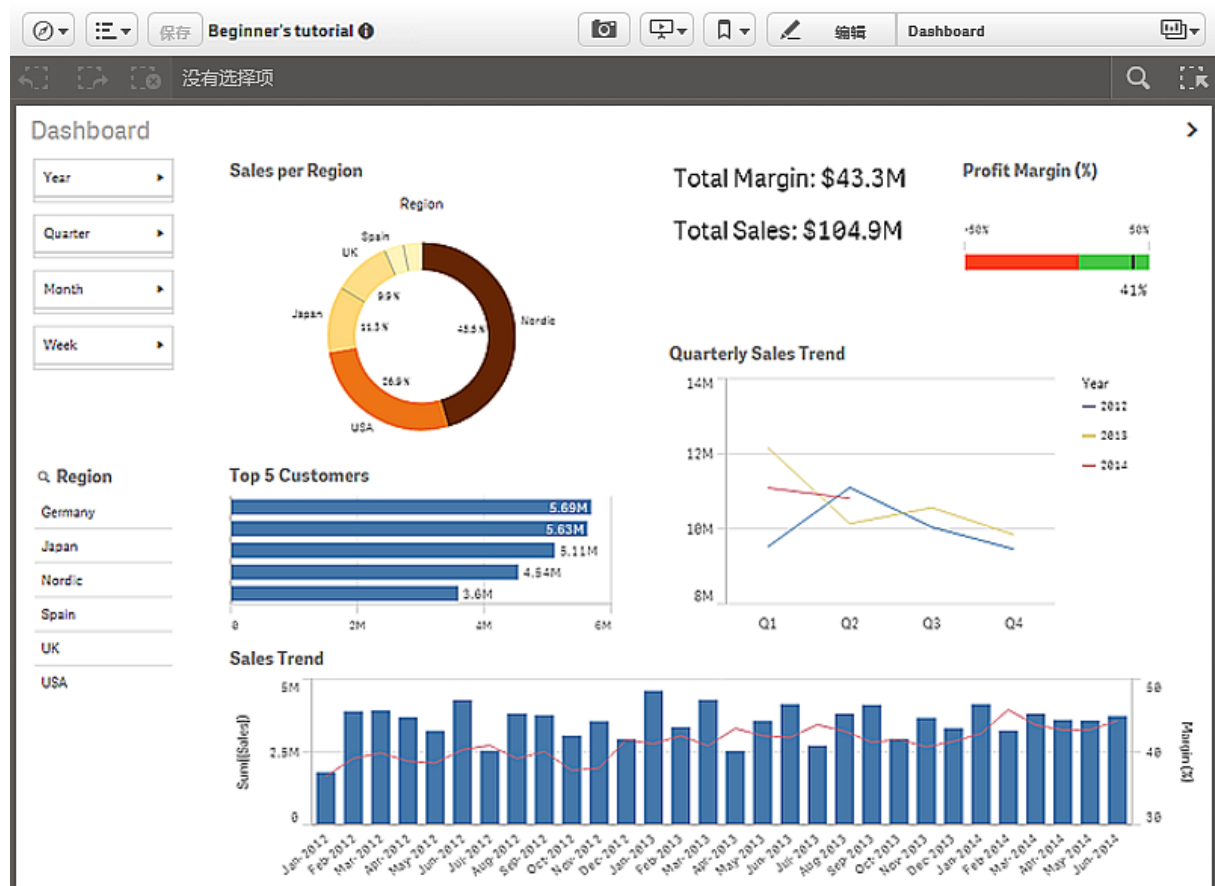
保存 Beginner's tutorial

编辑 Dashboard

没有选择项

Dashboard

Year

Quarter

Month

Week

Sales per Region

Region

Spain
UK
9.9%
Japan
11.3%
45.5%
Nordic
26.9%
USA

Total Margin: $43.3M

Total Sales: $104.9M

Profit Margin (%)

-50%
50%
41%

Quarterly Sales Trend

14M
12M
10M
8M
Q1
Q2
Q3
Q4

Year
2012
2013
2014

Region

Germany
Japan
Nordic
Spain
UK
USA

Top 5 Customers

5.69M
5.63M
5.11M
4.54M
3.6M
0
2M
4M
6M

Sales Trend

5M
2.5M
0
Sum([Sales])
50
40
30
Margin (%)

Jan 2012 Feb 2012 Mar 2012 Apr 2012 May 2012 Jun 2012 Jul 2012 Aug 2012 Sep 2012 Oct 2012 Nov 2012 Dec 2012 Jan 2013 Feb 2013 Mar 2013 Apr 2013 May 2013 Jun 2013 Jul 2013 Aug 2013 Sep 2013 Oct 2013 Nov 2013 Dec 2013 Jan 2014 Feb 2014 Mar 2014 Apr 2014 May 2014 Jun 2014